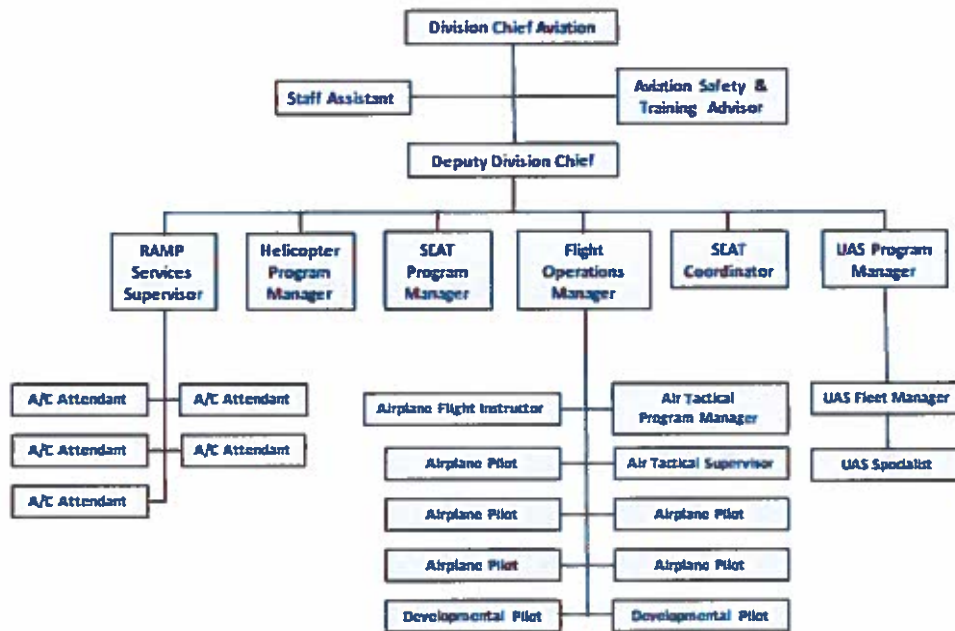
Division Chief Aviation

Staff Assistant

Aviation Safety & Training Advisor

Deputy Division Chief

RAMP Services Supervisor

Helicopter Program Manager

SEAT Program Manager

Flight Operations Manager

SEAT Coordinator

UAS Program Manager

A/C Attendant

A/C Attendant

A/C Attendant

A/C Attendant

A/C Attendant

Airplane Flight Instructor

Air Tactical Program Manager

Airplane Pilot

Air Tactical Supervisor

Airplane Pilot

Airplane Pilot

Airplane Pilot

Airplane Pilot

Developmental Pilot

Developmental Pilot

UAS Fleet Manager

UAS Specialist